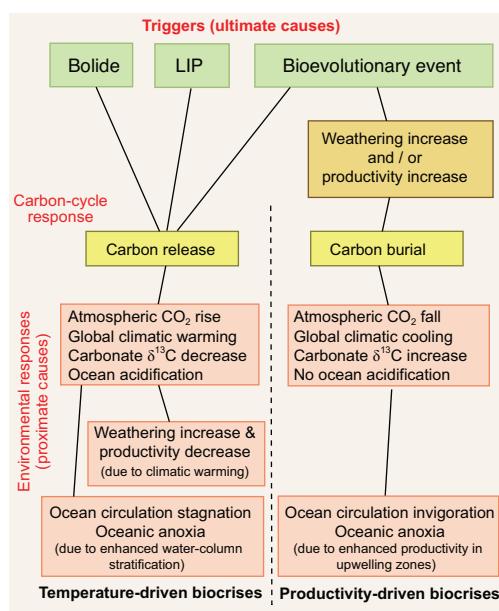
Triggers (ultimate causes)

Bolide

LIP

Bioevolutionary event

Weathering increase and / or productivity increase

Carbon-cycle response

Carbon release

Carbon burial

Environmental responses (proximate causes)

Atmospheric $CO_2$ rise
Global climatic warming
Carbonate $\delta^{13}C$ decrease
Ocean acidification

Atmospheric $CO_2$ fall
Global climatic cooling
Carbonate $\delta^{13}C$ increase
No ocean acidification

Weathering increase & productivity decrease
(due to climatic warming)

Ocean circulation stagnation
Oceanic anoxia
(due to enhanced water-column stratification)

Ocean circulation invigoration
Oceanic anoxia
(due to enhanced productivity in upwelling zones)

Temperature-driven biocrises

Productivity-driven biocrises